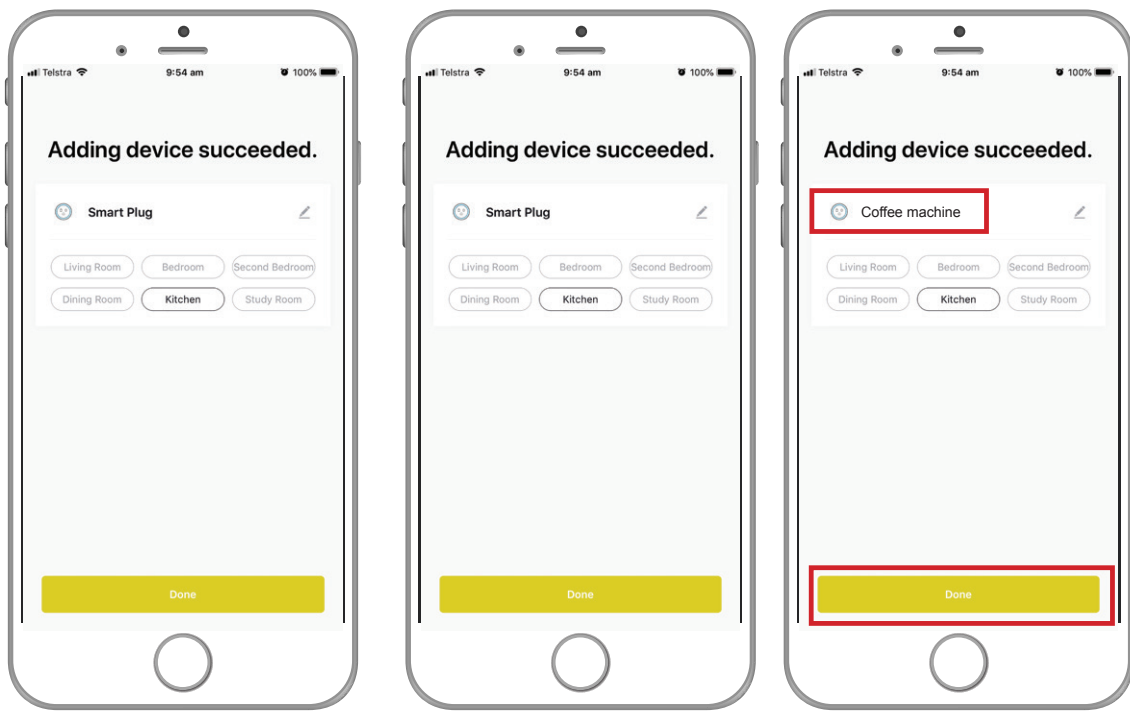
Telstra 9:54 am 100%

Adding device succeeded.

Smart Plug

Living Room
Bedroom
Second Bedroom
Dining Room
Kitchen
Study Room

Done

Telstra 9:54 am 100%

Adding device succeeded.

Smart Plug

Living Room
Bedroom
Second Bedroom
Dining Room
Kitchen
Study Room

Done

Telstra 9:54 am 100%

Adding device succeeded.

Coffee machine

Living Room
Bedroom
Second Bedroom
Dining Room
Kitchen
Study Room

Done